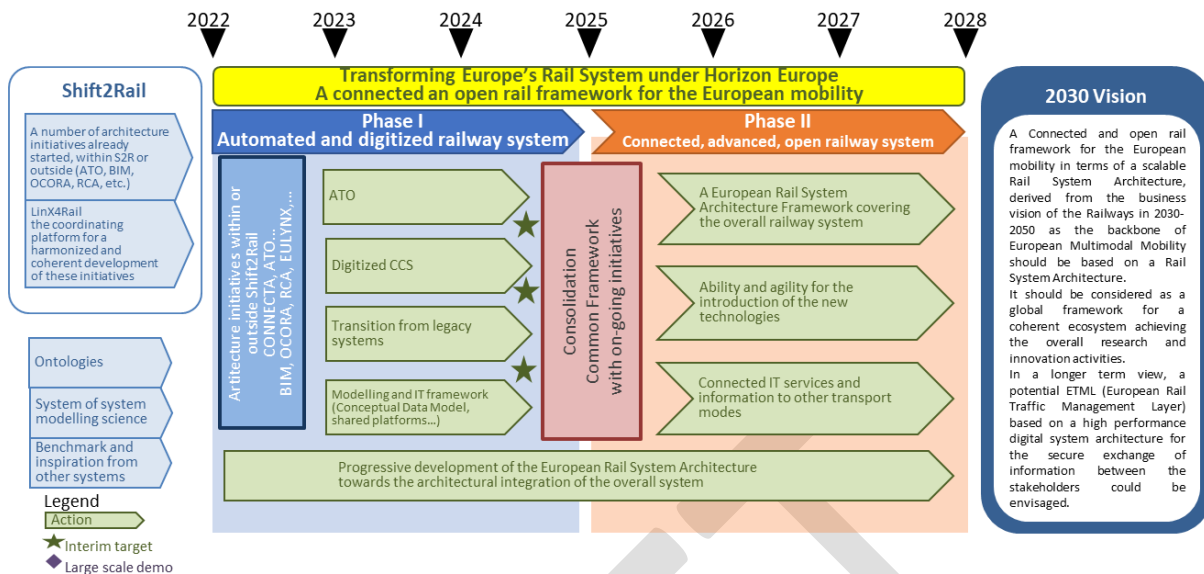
2022 2023 2024 2025 2026 2027 2028

Transforming Europe's Rail System under Horizon Europe
A connected an open rail framework for the European mobility

Shift2Rail

A number of architecture initiatives already started, within S2R or outside (ATO, BIM, OCORA, RCA, etc.)

LinX4Rail the coordinating platform for a harmonized and coherent development of these initiatives

Ontologies

System of system modelling science

Benchmark and inspiration from other systems

Phase I
Automated and digitized railway system

Artecture initiatives within or outside Shift2Rail CONNECTA, ATO... BIM, OCORA, RCA, EULYNX,...

ATO

Digitized CCS

Transition from legacy systems

Modelling and IT framework (Conceptual Data Model, shared platforms...)

Consolidation Common Framework with on-going initiatives

Phase II
Connected, advanced, open railway system

A European Rail System Architecture Framework covering the overall railway system

Ability and agility for the introduction of the new technologies

Connected IT services and information to other transport modes

Progressive development of the European Rail System Architecture towards the architectural integration of the overall system

2030 Vision

A Connected and open rail framework for the European mobility in terms of a scalable Rail System Architecture, derived from the business vision of the Railways in 2030-2050 as the backbone of European Multimodal Mobility should be based on a Rail System Architecture.
It should be considered as a global framework for a coherent ecosystem achieving the overall research and innovation activities.
In a longer term view, a potential ETML (European Rail Traffic Management Layer) based on a high performance digital system architecture for the secure exchange of information between the stakeholders could be envisaged.

Legend
Action
Interim target
Large scale demo